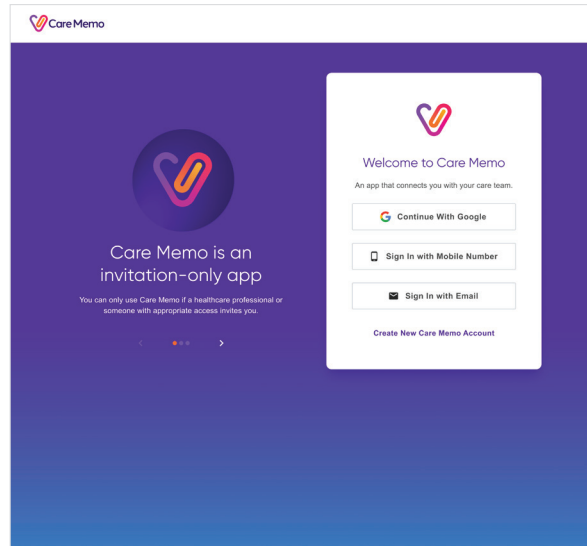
Care Memo

Care Memo is an invitation-only app

You can only use Care Memo if a healthcare professional or someone with appropriate access invites you.

<

>

Welcome to Care Memo

An app that connects you with your care team.

Continue With Google

Sign In with Mobile Number

Sign In with Email

Create New Care Memo Account